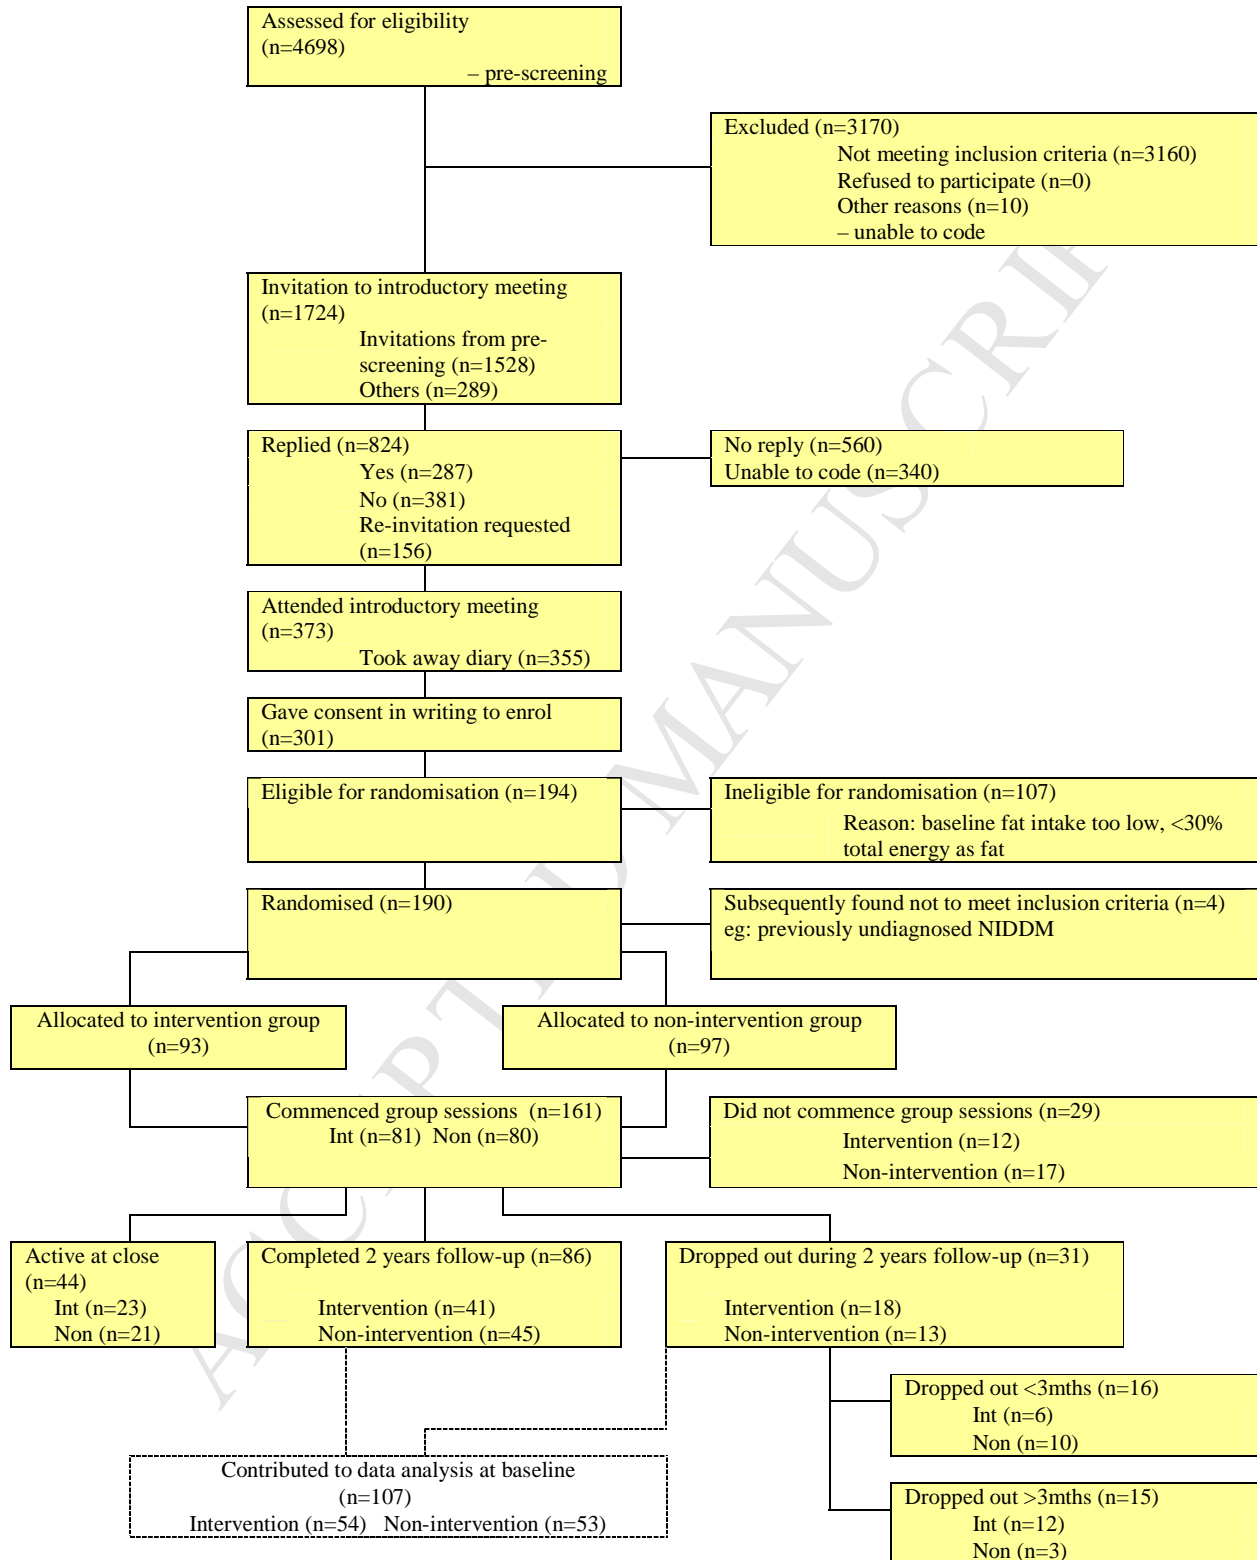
Assessed for eligibility (n=4698)
– pre-screening

Excluded (n=3170)
Not meeting inclusion criteria (n=3160)
Refused to participate (n=0)
Other reasons (n=10)
– unable to code

Invitation to introductory meeting (n=1724)
Invitations from pre-screening (n=1528)
Others (n=289)

Replied (n=824)
Yes (n=287)
No (n=381)
Re-invitation requested (n=156)

No reply (n=560)
Unable to code (n=340)

Attended introductory meeting (n=373)
Took away diary (n=355)

Gave consent in writing to enrol (n=301)

Eligible for randomisation (n=194)

Ineligible for randomisation (n=107)
Reason: baseline fat intake too low, <30% total energy as fat

Randomised (n=190)

Subsequently found not to meet inclusion criteria (n=4)
eg: previously undiagnosed NIDDM

Allocated to intervention group (n=93)

Allocated to non-intervention group (n=97)

Commenced group sessions (n=161)
Int (n=81) Non (n=80)

Did not commence group sessions (n=29)
Intervention (n=12)
Non-intervention (n=17)

Active at close (n=44)
Int (n=23)
Non (n=21)

Completed 2 years follow-up (n=86)
Intervention (n=41)
Non-intervention (n=45)

Dropped out during 2 years follow-up (n=31)
Intervention (n=18)
Non-intervention (n=13)

Dropped out <3mths (n=16)
Int (n=6)
Non (n=10)

Dropped out >3mths (n=15)
Int (n=12)
Non (n=3)

Contributed to data analysis at baseline (n=107)
Intervention (n=54) Non-intervention (n=53)

ACCEPTED MANUSCRIPT